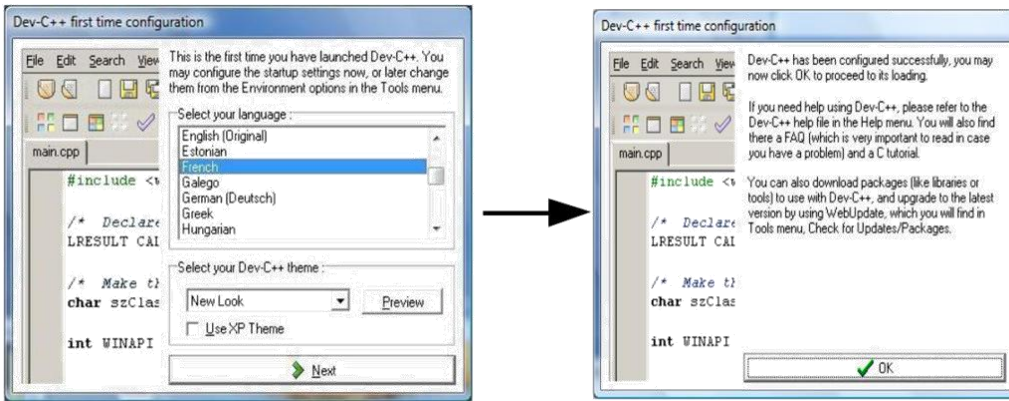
Dev-C++ first time configuration

File Edit Search View

main.cpp

#include <w

/* Declare
LRESULT CAL

/* Make th
char szClas

int WINAPI

This is the first time you have launched Dev-C++. You may configure the startup settings now, or later change them from the Environment options in the Tools menu.

Select your language :

English (Original)
Estonian
French
Galego
German (Deutsch)
Greek
Hungarian

Select your Dev-C++ theme :

New Look

Preview

Use XP Theme

Next

Dev-C++ first time configuration

File Edit Search View

main.cpp

#include <w

/* Declare
LRESULT CAL

/* Make th
char szClas

int WINAPI

Dev-C++ has been configured successfully, you may now click OK to proceed to its loading.

If you need help using Dev-C++, please refer to the Dev-C++ help file in the Help menu. You will also find there a FAQ (which is very important to read in case you have a problem) and a C tutorial.

You can also download packages (like libraries or tools) to use with Dev-C++, and upgrade to the latest version by using WebUpdate, which you will find in Tools menu, Check for Updates/Packages.

OK